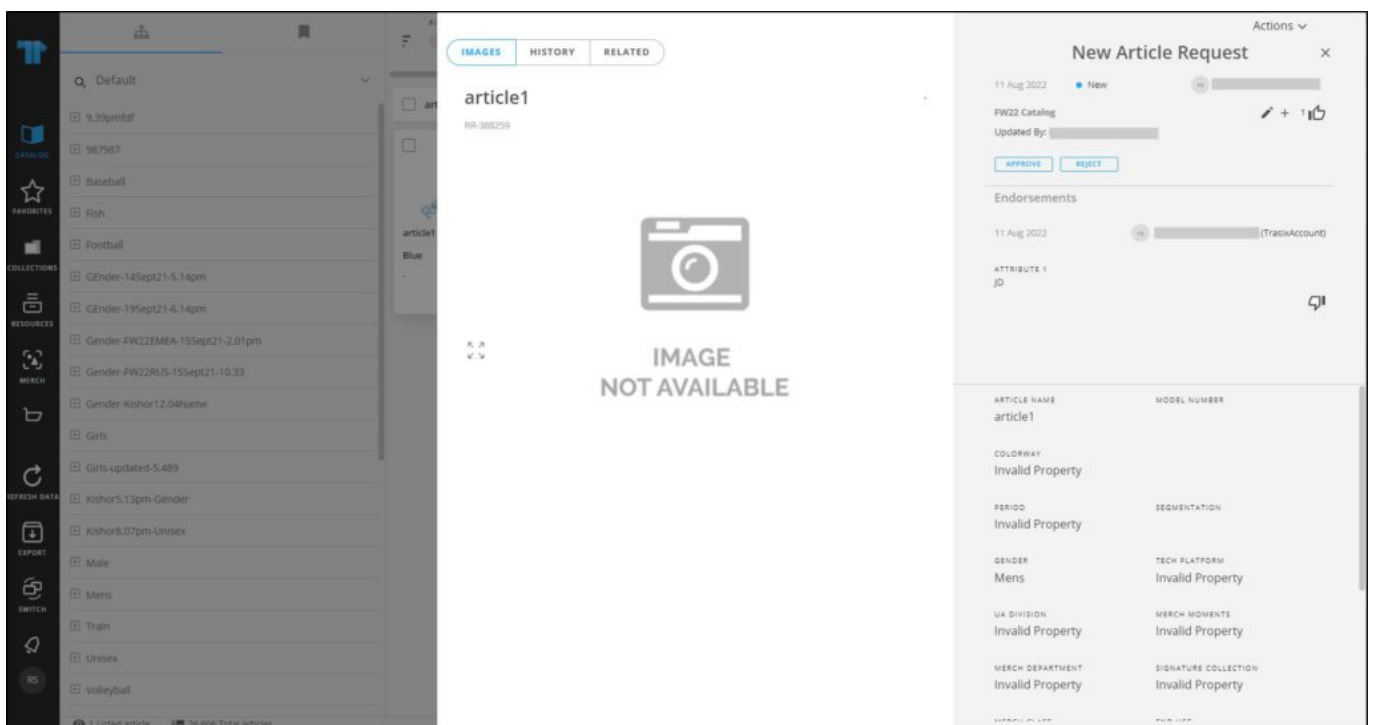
CATALOG
FAVORITES
COLLECTIONS
RESOURCES
MERCH
REFRESH DATA
EXPORT
SWITCH
RS

Default
9.39pmfdf
987987
Baseball
Fish
Football
GEnder-14Sept21-5.14pm
GEnder-19Sept21-6.14pm
Gender-FW22EMEA-15Sept21-2.01pm
Gender-FW22RUS-15Sept21-10.33
Gender-Kishor12.04Name
Girls
Girls-updated-5.489
Kishor5.13pm-Gender
Kishor8.07pm-Unisex
Male
Mens
Train
Unisex
Volleyball
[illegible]

article1
Blue
-

IMAGES | HISTORY | RELATED

article1
RR-388259

IMAGE
NOT AVAILABLE

Actions
New Article Request
×
11 Aug 2022 • New
FW22 Catalog
Updated By:
+ 1
APPROVE REJECT
Endorsements
11 Aug 2022 (TrasixAccount)
ATTRIBUTE 1
JD

ARTICLE NAME
article1
MODEL NUMBER
COLORWAY
Invalid Property
PERIOD
Invalid Property
SEGMENTATION
GENDER
Mens
TECH PLATFORM
Invalid Property
UA DIVISION
Invalid Property
MERCH MOMENTS
Invalid Property
MERCH DEPARTMENT
Invalid Property
SIGNATURE COLLECTION
Invalid Property